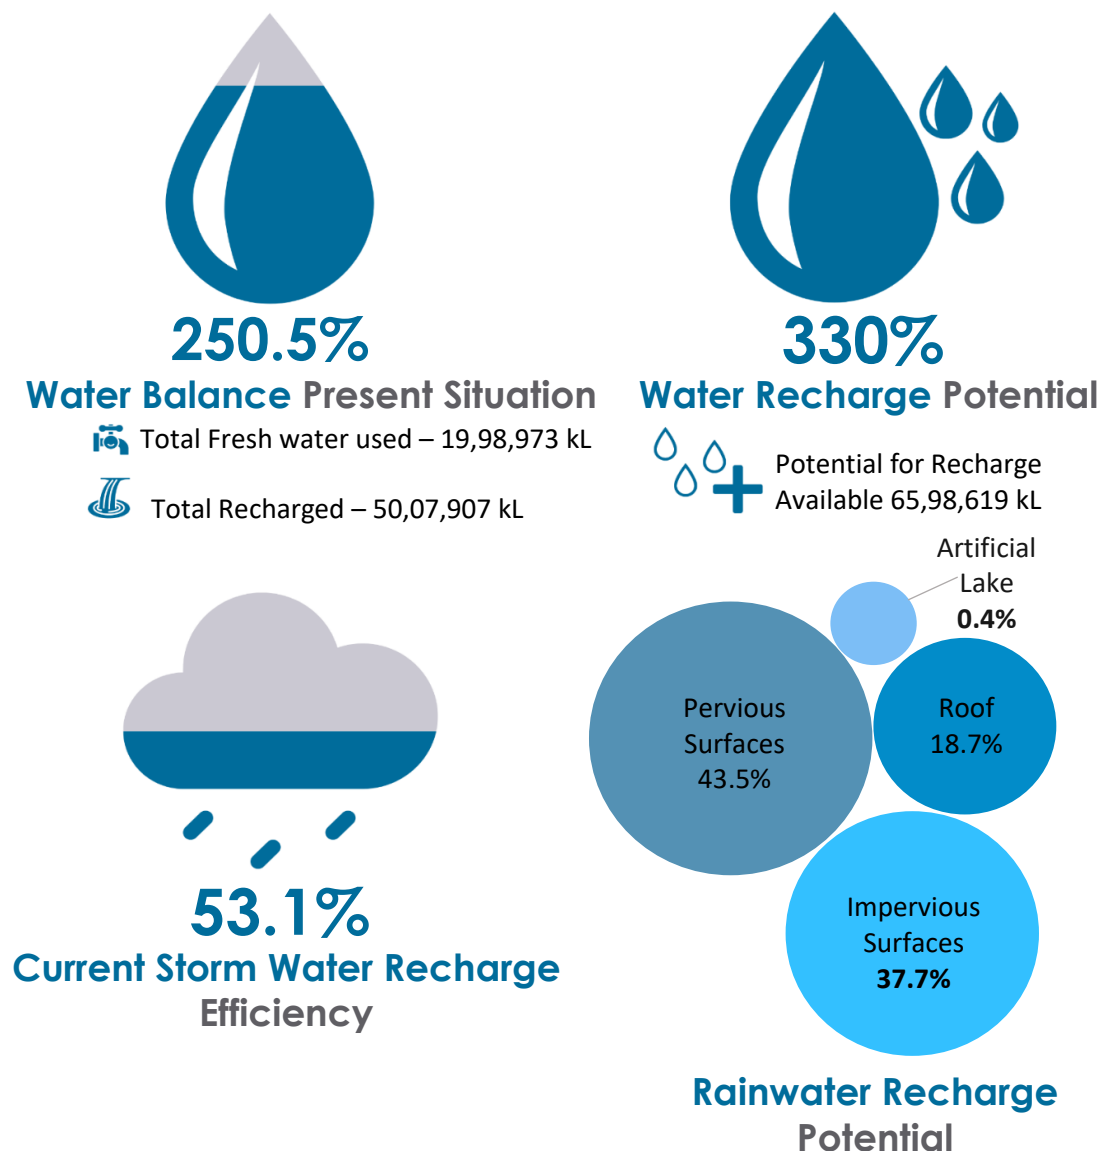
250.5%
Water Balance Present Situation
Total Fresh water used – 19,98,973 kL
Total Recharged – 50,07,907 kL

330%
Water Recharge Potential
Potential for Recharge Available 65,98,619 kL

53.1%
Current Storm Water Recharge Efficiency

Artificial Lake
0.4%
Pervious Surfaces
43.5%
Roof
18.7%
Impervious Surfaces
37.7%

Rainwater Recharge Potential